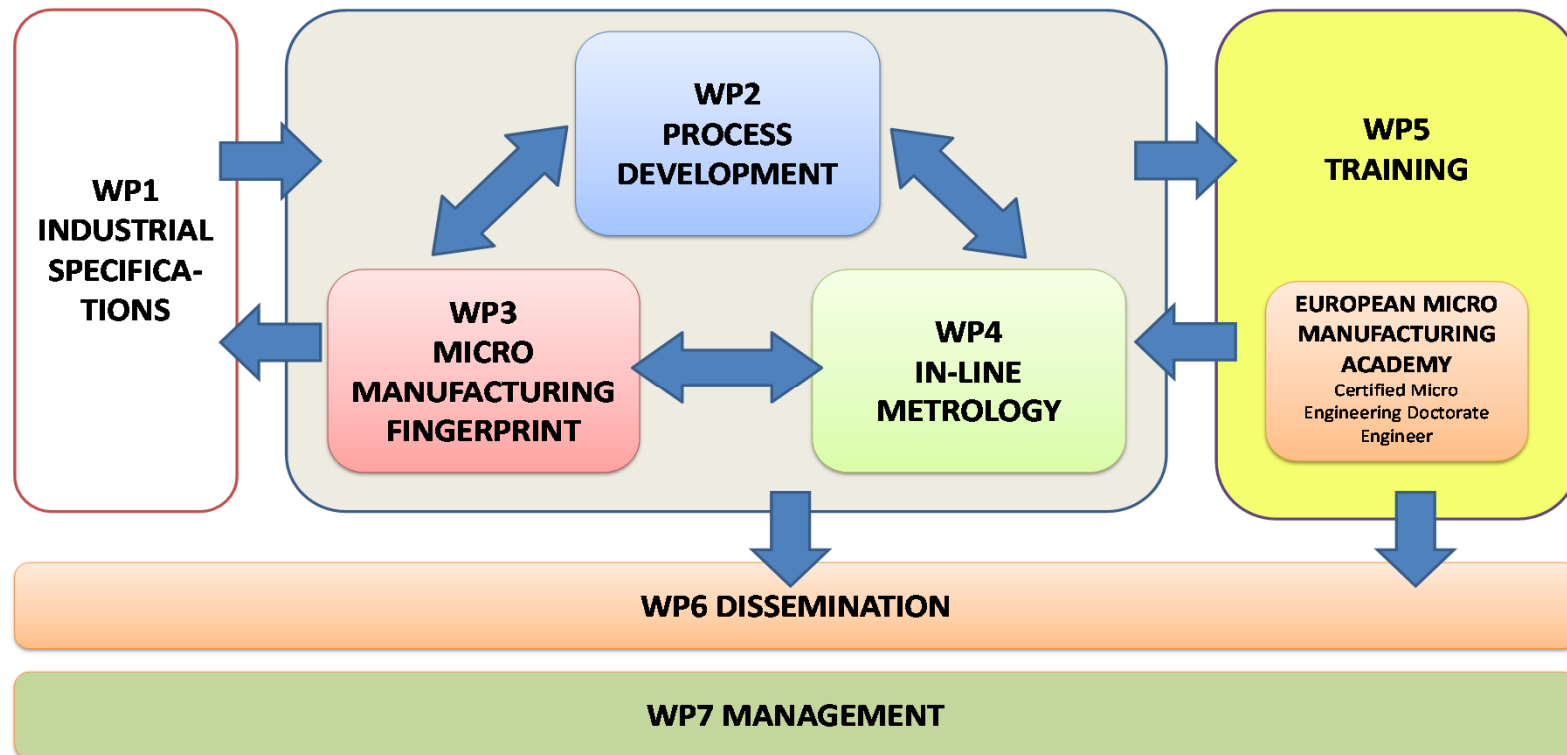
WP1
INDUSTRIAL
SPECIFICA-
TIONS

WP2
PROCESS
DEVELOPMENT

WP3
MICRO
MANUFACTURING
FINGERPRINT

WP4
IN-LINE
METROLOGY

WP5
TRAINING

EUROPEAN MICRO
MANUFACTURING
ACADEMY
Certified Micro
Engineering Doctorate
Engineer

WP6 DISSEMINATION

WP7 MANAGEMENT